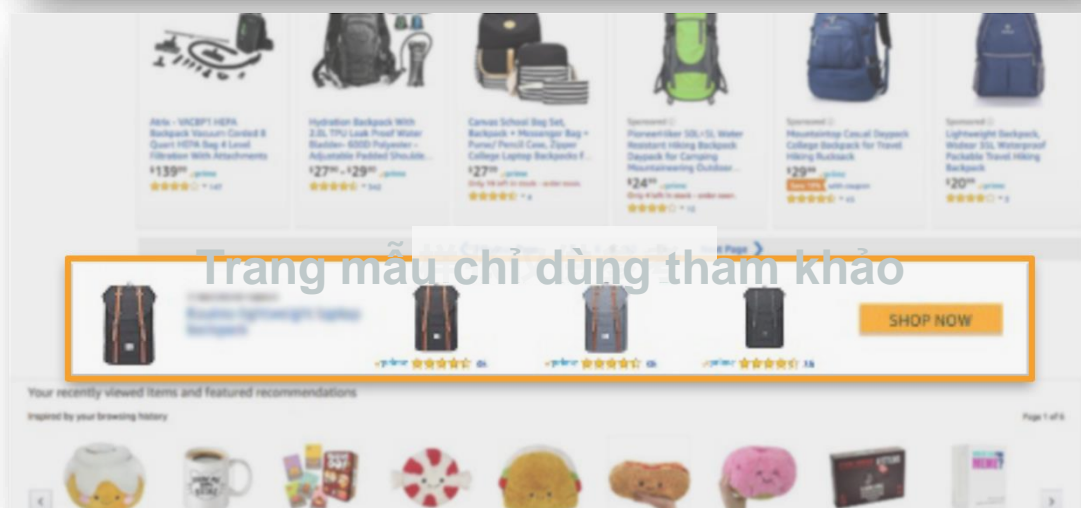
Atrix - VACBP1 HEPA Backpack Vacuum Corded 8 Quart HEPA Bag 4 Level Filtration With Attachments
$139^{00}$ prime
147

Hydration Backpack With 2.5L TPU Leak Proof Water Bladder- 600D Polyester - Adjustable Padded Shoulder...
$27^{99}$ - $29^{99}$ prime
562

Canvas School Bag Set, Backpack + Messenger Bag + Purse/ Pencil Case, Zipper College Laptop Backpacks F...
$27^{99}$ prime
Only 18 left in stock - order soon.
8

Sponsored
Pioneer Hiker 50L/5L Water Resistant Hiking Backpack Daypack for Camping Mountaineering Outdoor...
$24^{99}$ prime
Only 4 left in stock - order soon.
10

Sponsored
Mountaintop Casual Daypack College Backpack for Travel Hiking Rucksack
$29^{99}$ prime
Save 10% with coupon
65

Sponsored
Lightweight Backpack, Widear 35L Waterproof Packable Travel Hiking Backpack
$20^{99}$ prime
5

Next Page

Trang mẫu chỉ dùng tham khảo

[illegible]
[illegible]

prime 4k
prime 6k
prime 1k

SHOP NOW

Your recently viewed items and featured recommendations

Inspired by your browsing history

Page 1 of 6